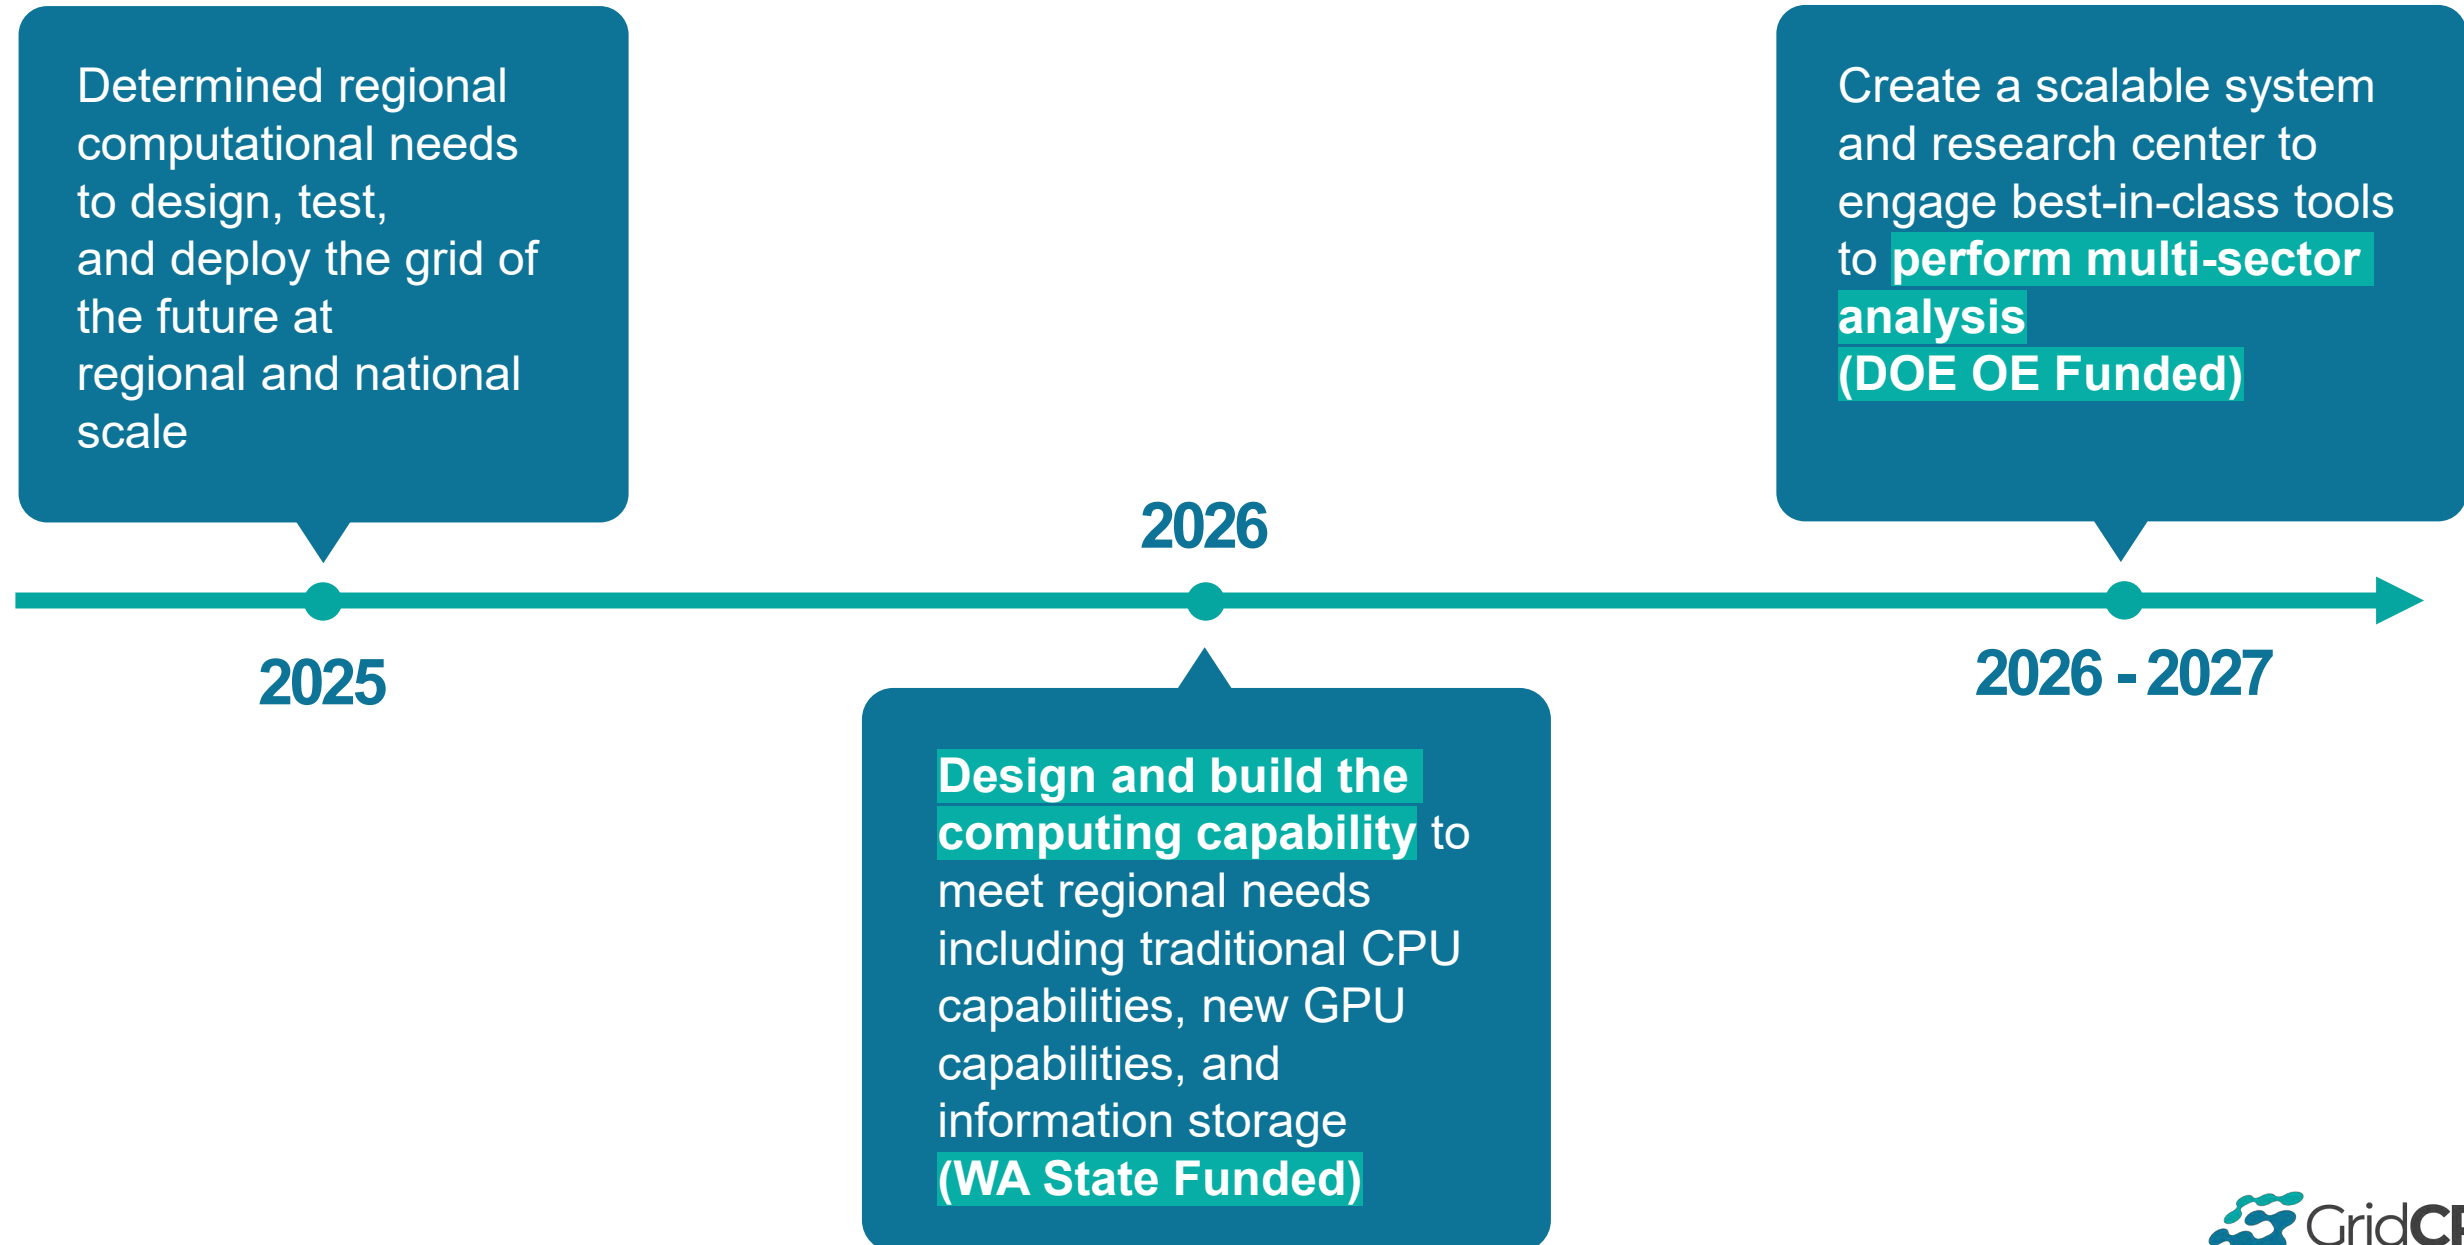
Determined regional computational needs to design, test, and deploy the grid of the future at regional and national scale

2025

2026

Design and build the computing capability to meet regional needs including traditional CPU capabilities, new GPU capabilities, and information storage (WA State Funded)

Create a scalable system and research center to engage best-in-class tools to perform multi-sector analysis (DOE OE Funded)

2026 - 2027

GridC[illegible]